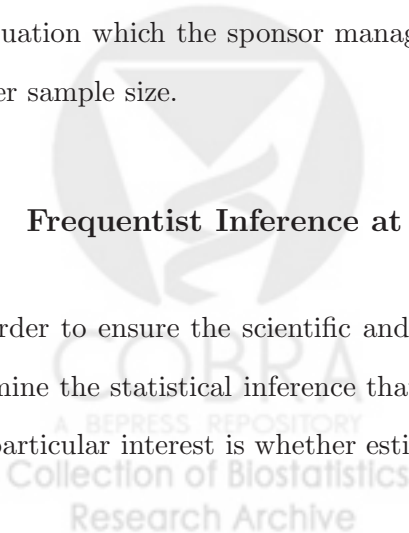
uation which the sponsor manag

er sample size.

Frequentist Inference at

rder to ensure the scientific and

mine the statistical inference tha

particular interest is whether esti

COBRA
A BEPRESS REPOSITORY
Collection of Biostatistics
Research Archive